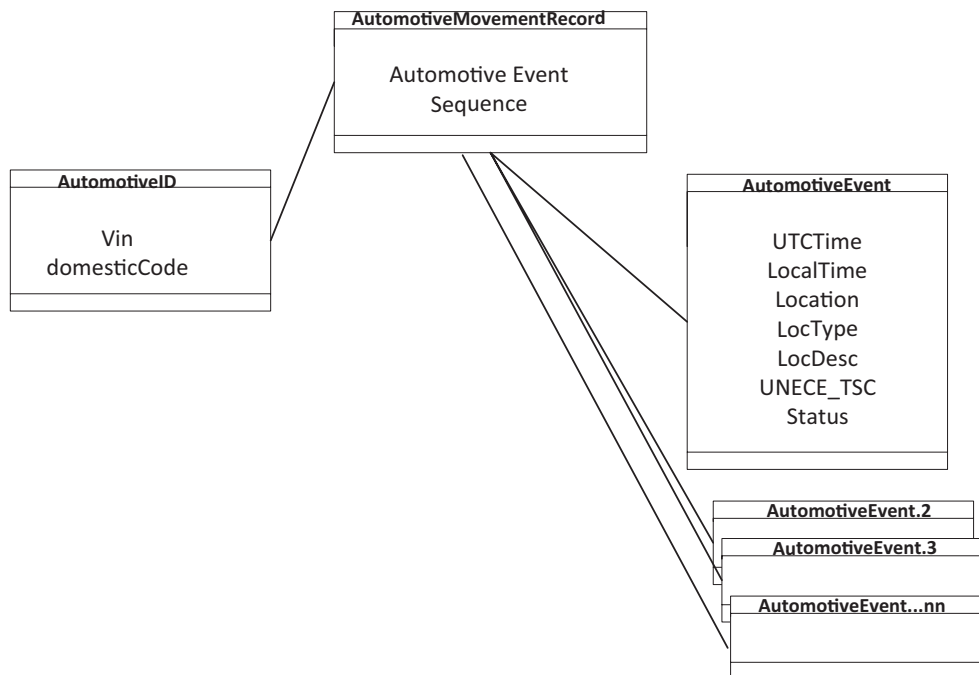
AutomotiveMovementRecord

Automotive Event Sequence

AutomotiveID

Vin
domesticCode

AutomotiveEvent

UTCTime
LocalTime
Location
LocType
LocDesc
UNECE_TSC
Status

AutomotiveEvent.2

AutomotiveEvent.3

AutomotiveEvent...nn